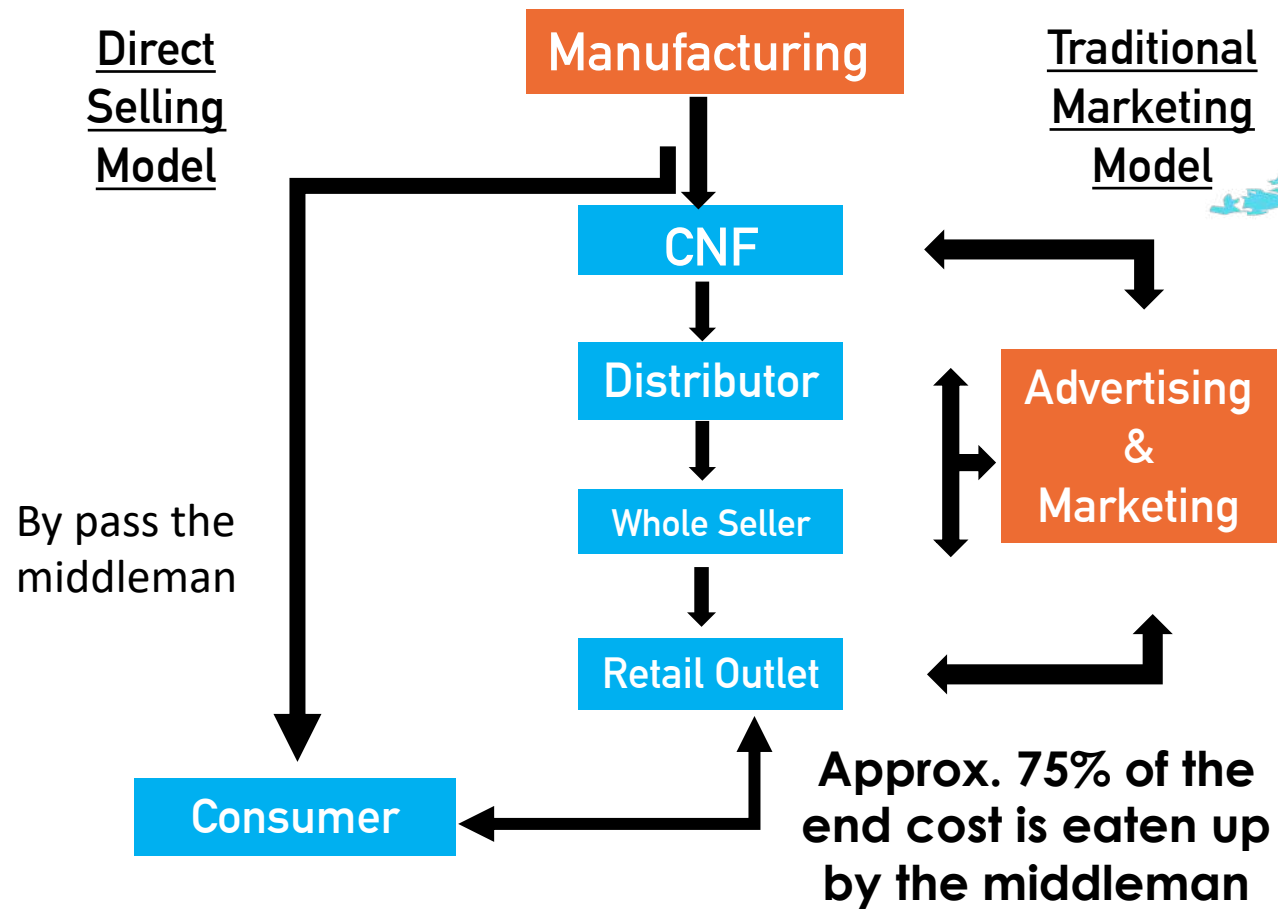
Direct Selling Model

Manufacturing

Traditional Marketing Model

CNF

Distributor

Advertising & Marketing

Whole Seller

By pass the middleman

Retail Outlet

Consumer

Approx. 75% of the end cost is eaten up by the middleman